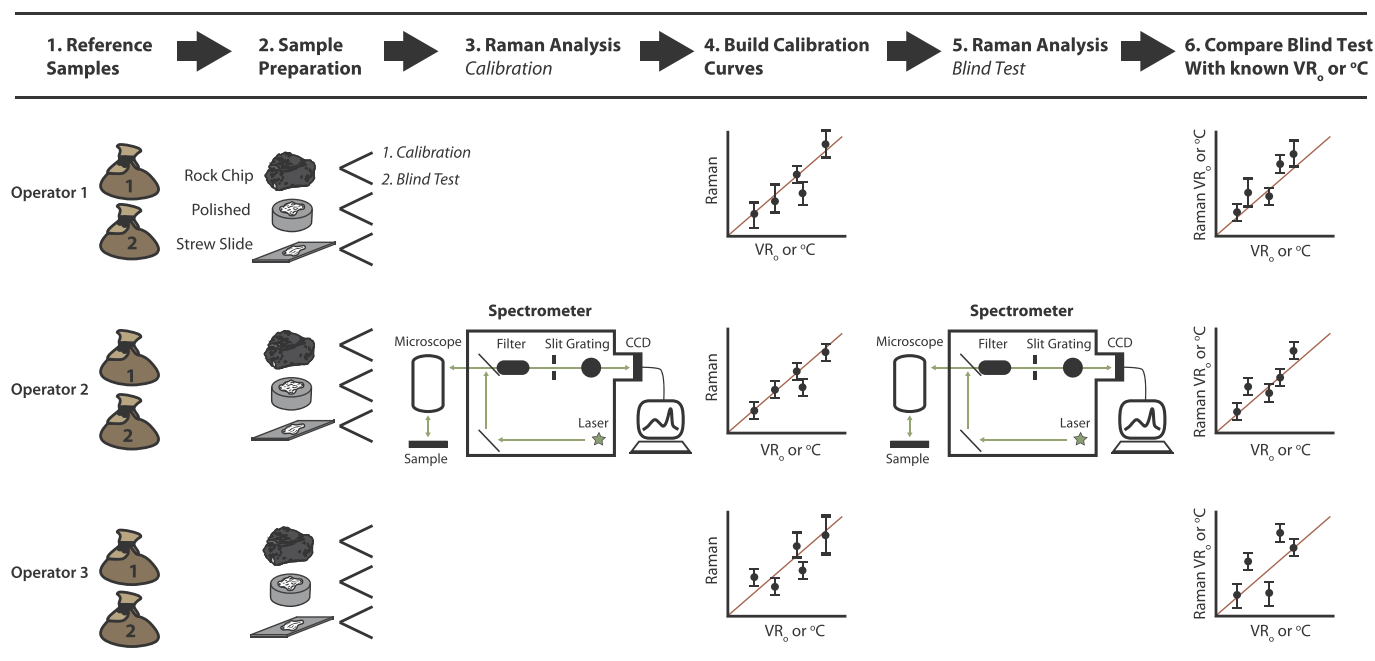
1. Reference Samples

2. Sample Preparation

3. Raman Analysis
*Calibration*

4. Build Calibration Curves

5. Raman Analysis
*Blind Test*

6. Compare Blind Test With known $VR_o$ or ºC

Operator 1

1

2

Rock Chip

Polished

Strew Slide

*1. Calibration*

*2. Blind Test*

Raman

$VR_o$ or ºC

Raman $VR_o$ or ºC

$VR_o$ or ºC

Operator 2

1

2

Spectrometer

Microscope

Filter

Slit Grating

CCD

Laser

Sample

Raman

$VR_o$ or ºC

Spectrometer

Microscope

Filter

Slit Grating

CCD

Laser

Sample

Raman $VR_o$ or ºC

$VR_o$ or ºC

Operator 3

1

2

Raman

$VR_o$ or ºC

Raman $VR_o$ or ºC

$VR_o$ or ºC